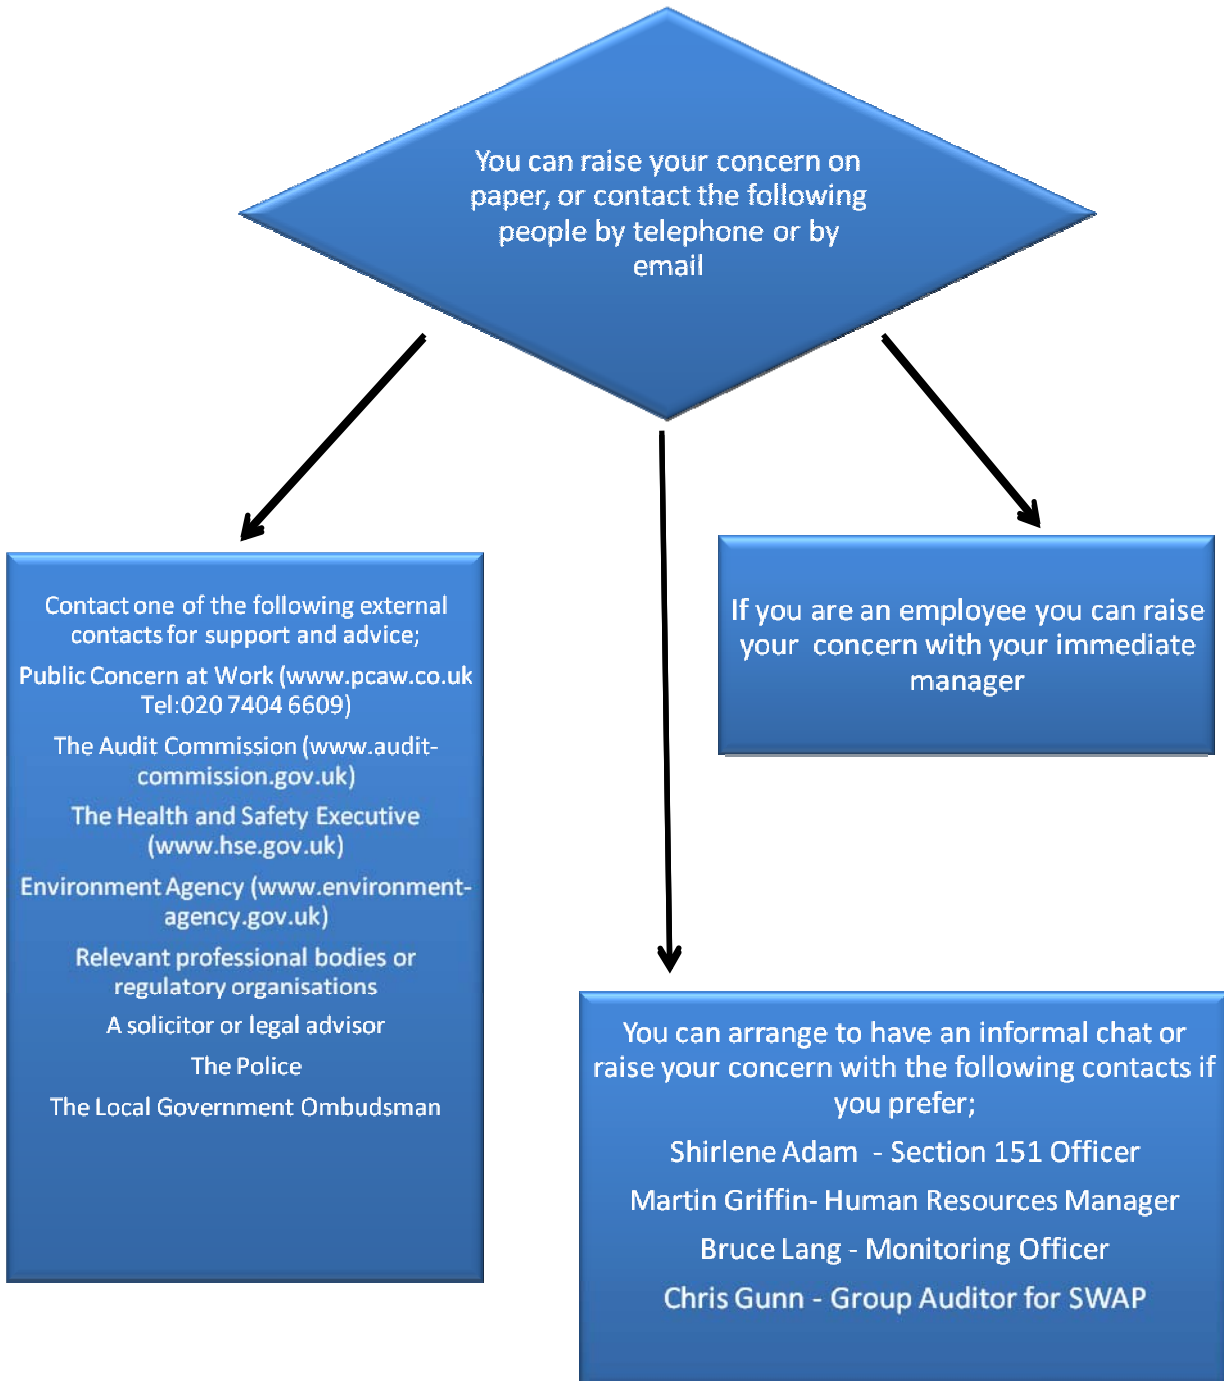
You can raise your concern on paper, or contact the following people by telephone or by email

Contact one of the following external contacts for support and advice;

Public Concern at Work (www.pcaw.co.uk Tel:020 7404 6609)

The Audit Commission (www.audit-commission.gov.uk)

The Health and Safety Executive (www.hse.gov.uk)

Environment Agency (www.environment-agency.gov.uk)

Relevant professional bodies or regulatory organisations

A solicitor or legal advisor

The Police

The Local Government Ombudsman

If you are an employee you can raise your concern with your immediate manager

You can arrange to have an informal chat or raise your concern with the following contacts if you prefer;

Shirlene Adam - Section 151 Officer

Martin Griffin- Human Resources Manager

Bruce Lang - Monitoring Officer

Chris Gunn - Group Auditor for SWAP